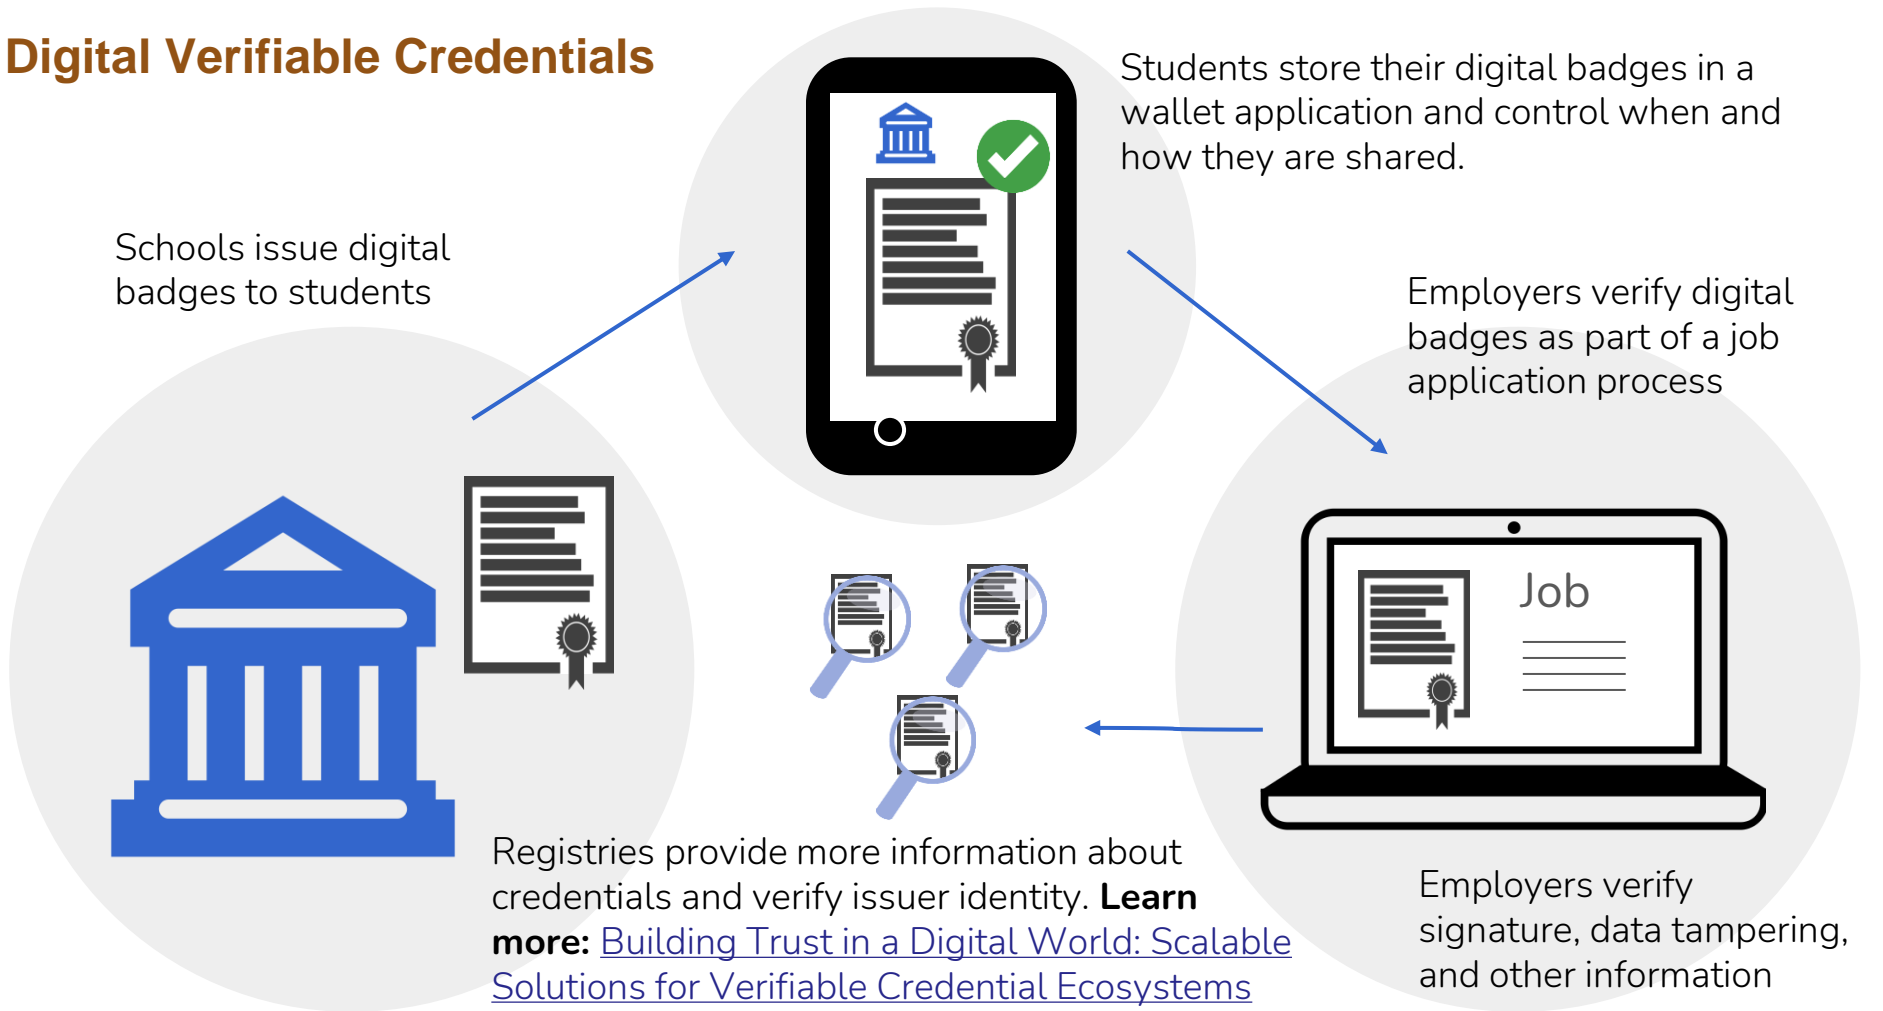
Digital Verifiable Credentials

Students store their digital badges in a wallet application and control when and how they are shared.

Schools issue digital badges to students

Employers verify digital badges as part of a job application process

Job

Registries provide more information about credentials and verify issuer identity. **Learn more:** Building Trust in a Digital World: Scalable Solutions for Verifiable Credential Ecosystems

Employers verify signature, data tampering, and other information